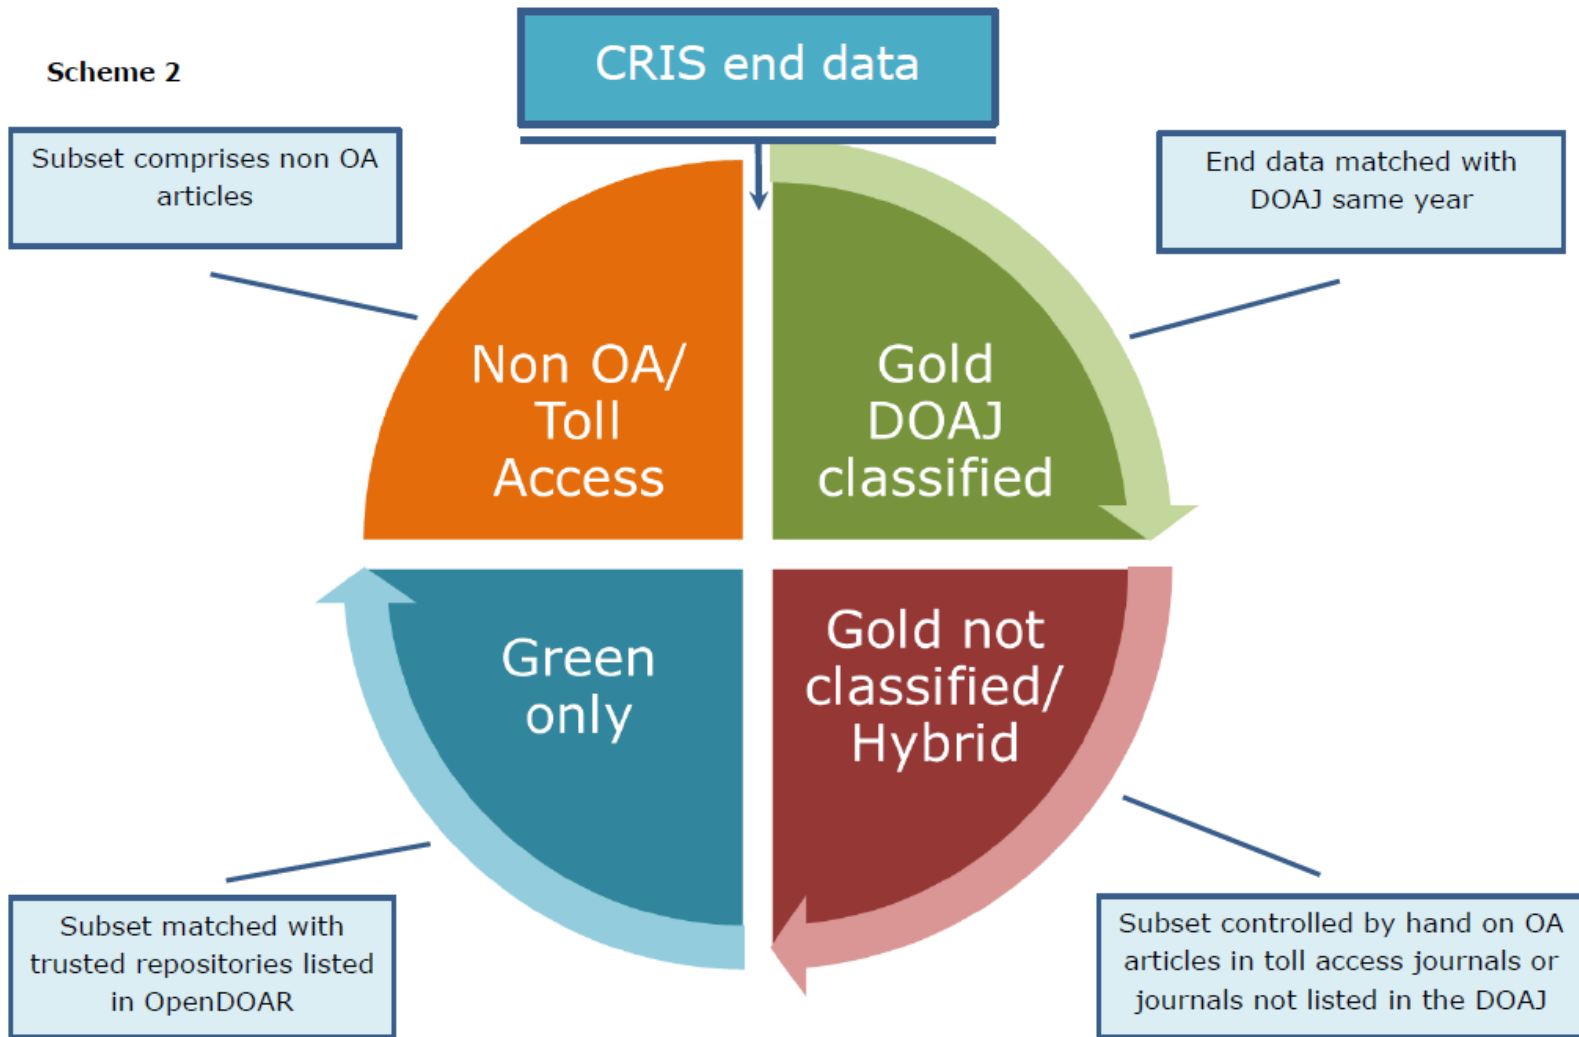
Scheme 2

CRIS end data

Subset comprises non OA articles

End data matched with DOAJ same year

Non OA/ Toll Access

Gold DOAJ classified

Green only

Gold not classified/ Hybrid

Subset matched with trusted repositories listed in OpenDOAR

Subset controlled by hand on OA articles in toll access journals or journals not listed in the DOAJ